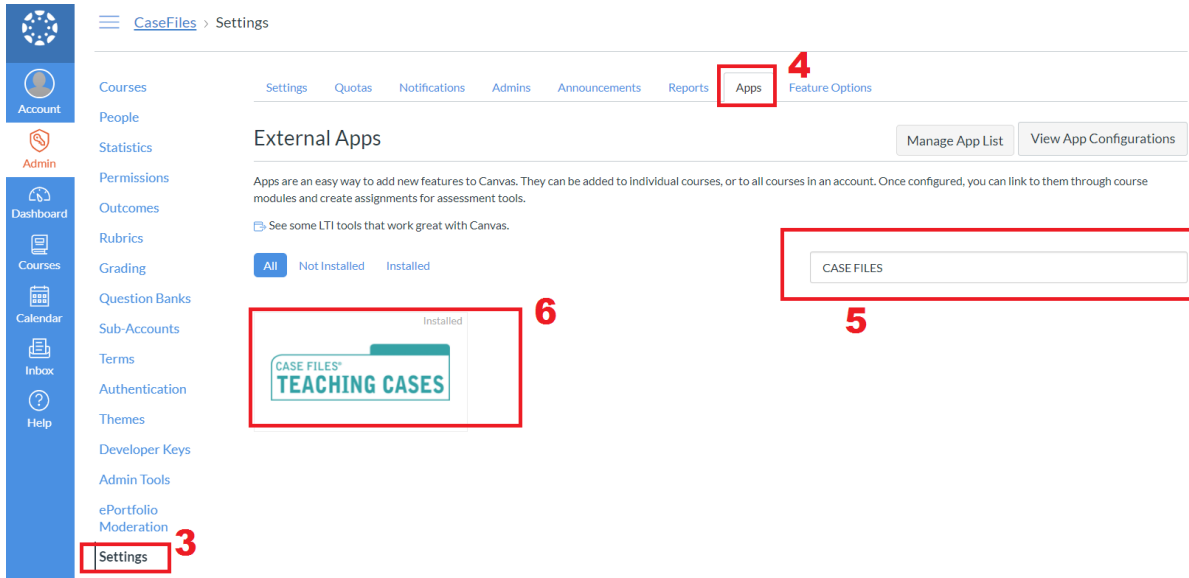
Account
Admin
Dashboard
Courses
Calendar
Inbox
Help

CaseFiles > Settings

Courses
People
Statistics
Permissions
Outcomes
Rubrics
Grading
Question Banks
Sub-Accounts
Terms
Authentication
Themes
Developer Keys
Admin Tools
ePortfolio Moderation
Settings
3

Settings Quotas Notifications Admins Announcements Reports Apps Feature Options
4

External Apps

Manage App List
View App Configurations

Apps are an easy way to add new features to Canvas. They can be added to individual courses, or to all courses in an account. Once configured, you can link to them through course modules and create assignments for assessment tools.

See some LTI tools that work great with Canvas.

All Not Installed Installed

CASE FILES
5

Installed
CASE FILES®
TEACHING CASES
6